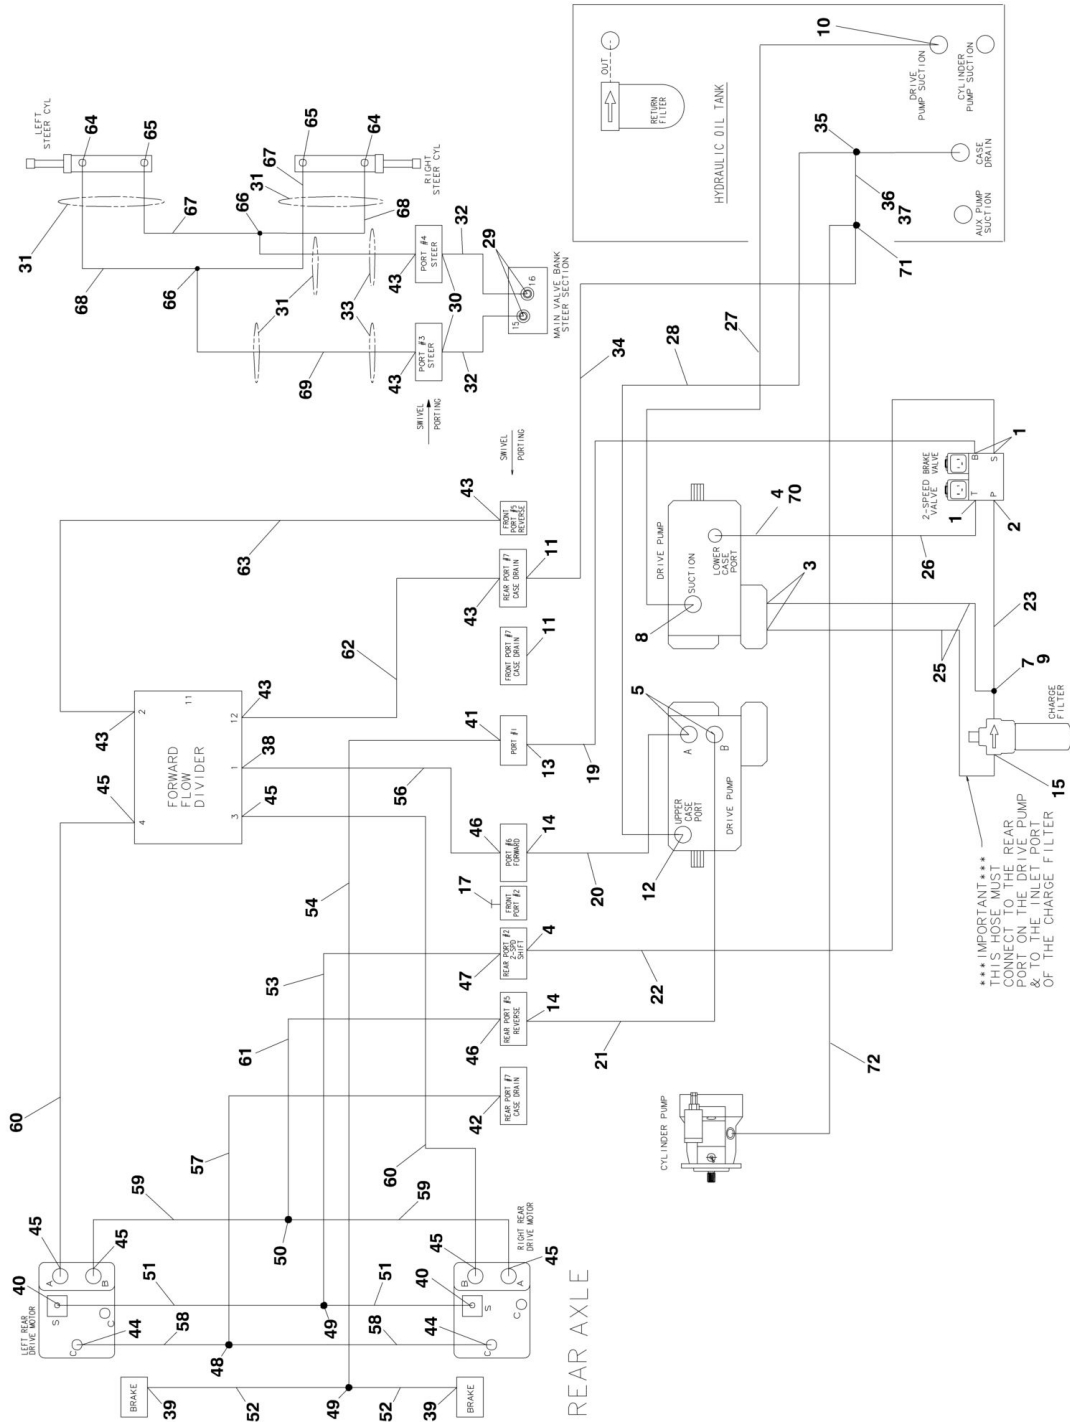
HYDRAULIC OIL TANK
OUT
RETURN FILTER
10
DRIVE PUMP SUCTION
CYLINDER PUMP SUCTION
35
CASE DRAIN
36
37
AUX PUMP SUCTION
71
LEFT STEER CYL
64
65
RIGHT STEER CYL
65
64
31
67
31
67
66
68
32
29
68
66
43
PORT #4 STEER
30
16
15
MAIN VALVE BANK STEER SECTION
31
33
43
PORT #3 STEER
32
69
SWIVEL PORTING
34
28
27
SWIVEL PORTING
43
FRONT PORT #5 REVERSE
2-SPEED VALVE
BRAKE VALVE
B
S
T
P
1
1
2
63
11
REAR PORT #7 CASE DRAIN
43
DRIVE PUMP
SUCTION
LOWER CASE PORT
4
70
8
3
26
23
11
FRONT PORT #7 CASE DRAIN
62
43
FORWARD FLOW DIVIDER
2
11
12
43
1
38
4
45
3
45
41
PORT #1
13
19
5
A
B
UPPER CASE PORT
DRIVE PUMP
12
7
9
25
CHARGE FILTER
15
***IMPORTANT***
THIS HOSE MUST CONNECT TO THE REAR PORT ON THE DRIVE PUMP & TO THE INLET PORT OF THE CHARGE FILTER
56
46
PORT #6 FORWARD
14
20
17
FRONT PORT #2
54
47
REAR PORT #2 2-SPD SHIFT
4
53
22
46
REAR PORT #5 REVERSE
14
61
21
60
42
REAR PORT #7 CASE DRAIN
72
CYLINDER PUMP
57
60
59
59
45
45
50
45
45
A
B
B
A
LEFT REAR DRIVE MOTOR
RIGHT REAR DRIVE MOTOR
40
S
51
51
40
S
C
58
49
58
C
44
44
C
C
48
BRAKE
52
49
52
BRAKE
39
39
REAR AXLE